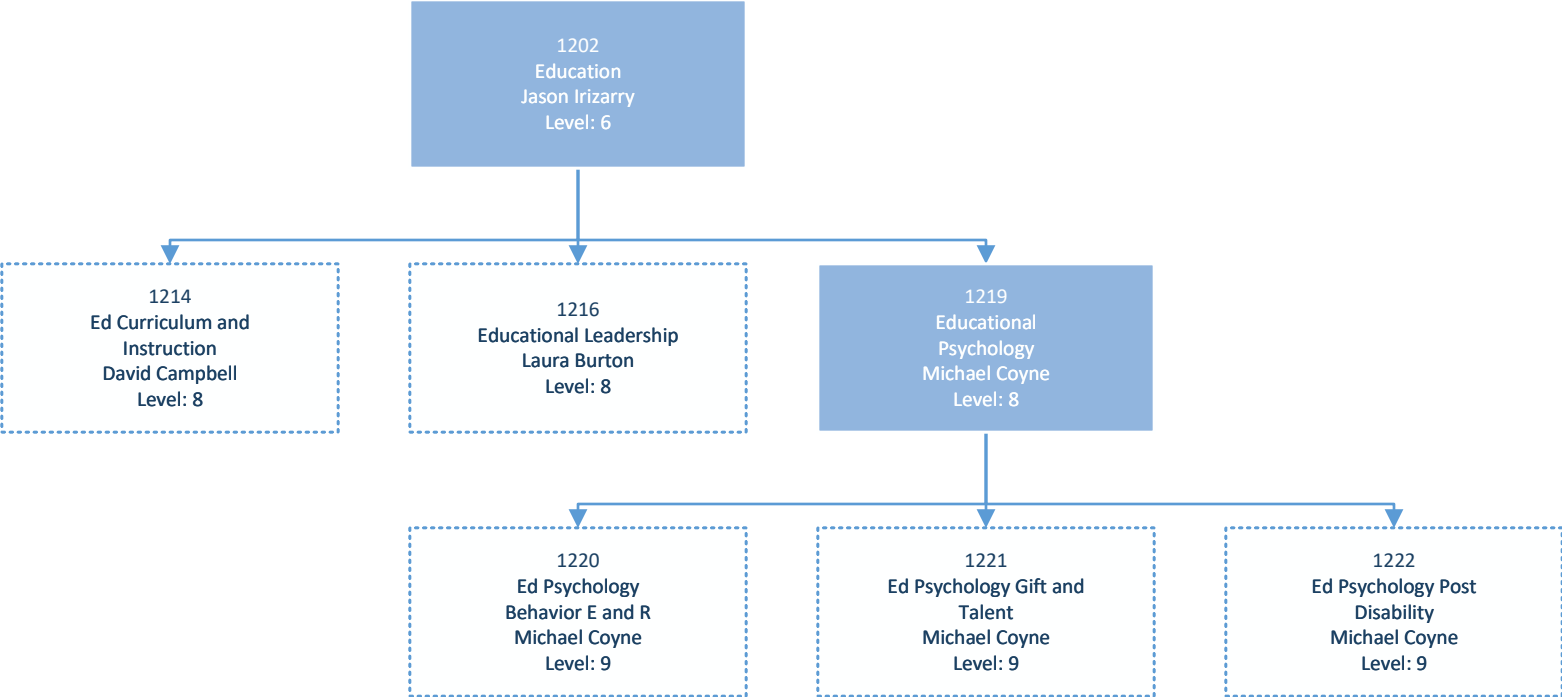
1202
Education
Jason Irizarry
Level: 6

1214
Ed Curriculum and Instruction
David Campbell
Level: 8

1216
Educational Leadership
Laura Burton
Level: 8

1219
Educational Psychology
Michael Coyne
Level: 8

1220
Ed Psychology Behavior E and R
Michael Coyne
Level: 9

1221
Ed Psychology Gift and Talent
Michael Coyne
Level: 9

1222
Ed Psychology Post Disability
Michael Coyne
Level: 9